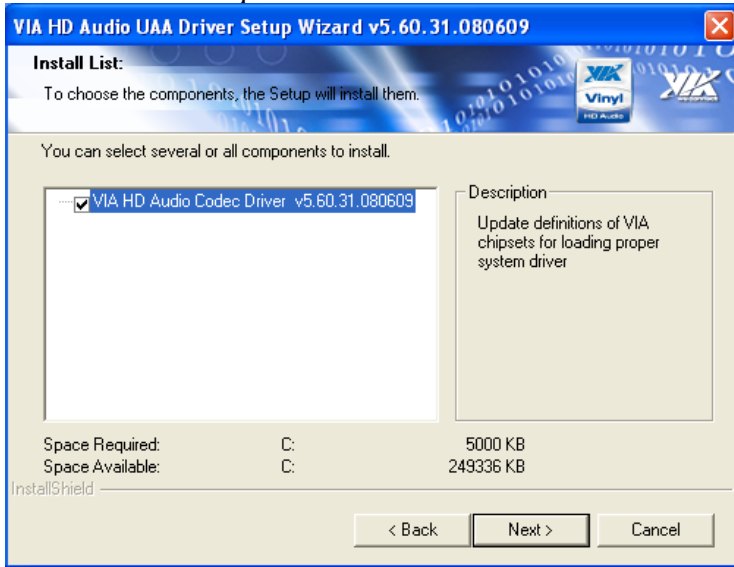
VIA HD Audio UAA Driver Setup Wizard v5.60.31.080609

Install List:

To choose the components, the Setup will install them.

VIA Vinyl HD Audio

VIA

You can select several or all components to install.

VIA HD Audio Codec Driver v5.60.31.080609

Description

Update definitions of VIA chipsets for loading proper system driver

| Space Required: | C: | 5000 KB |
|---|---|---|
| Space Available: | C: | 249336 KB |

InstallShield

< Back Next > Cancel